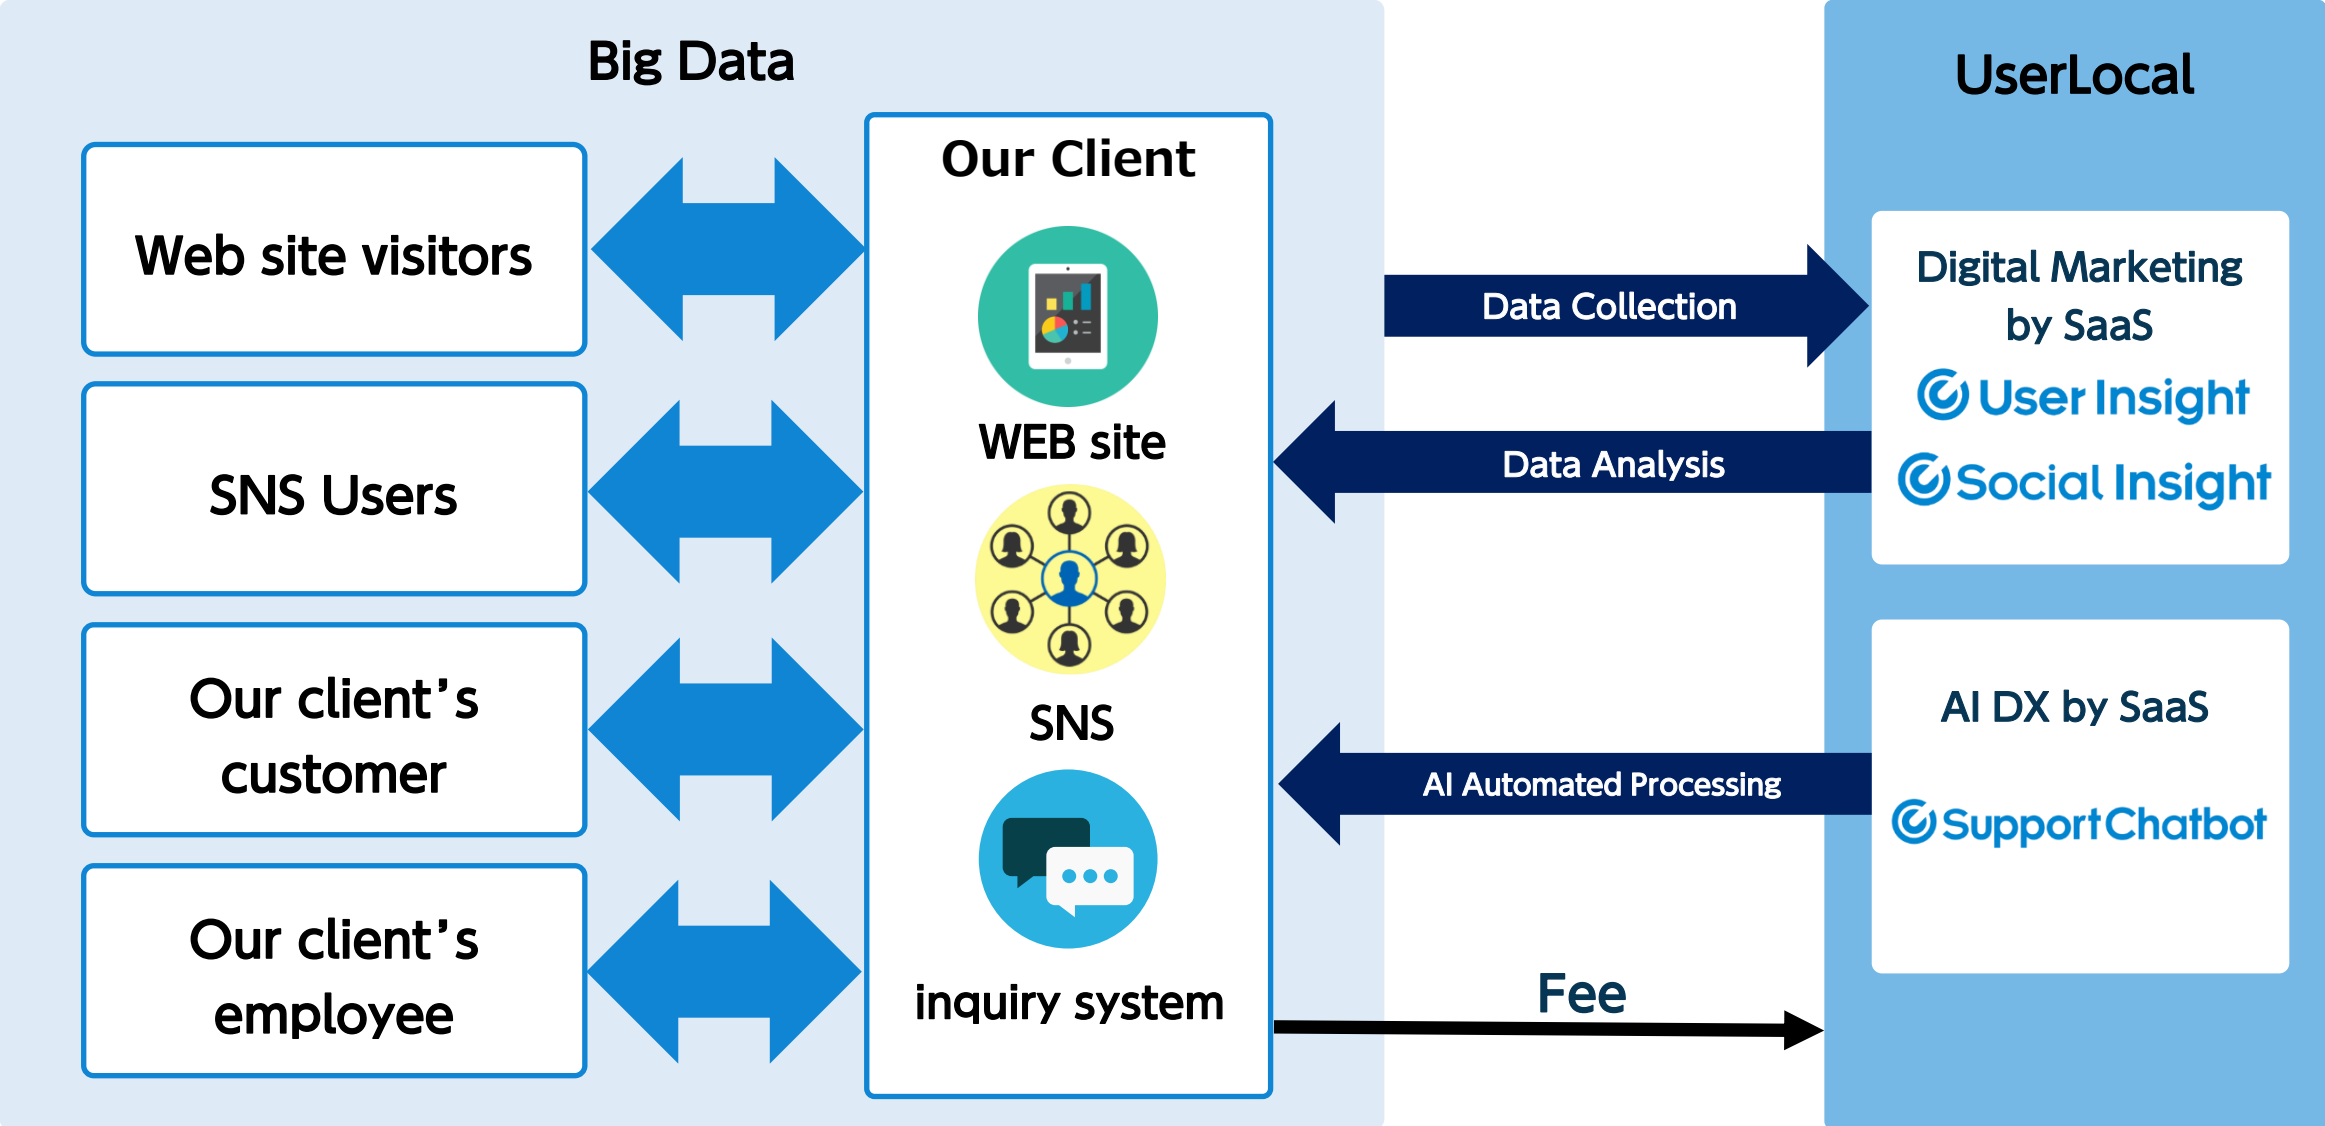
Big Data

Web site visitors

SNS Users

Our client's customer

Our client's employee

Our Client

WEB site

SNS

inquiry system

Data Collection

Data Analysis

AI Automated Processing

Fee

UserLocal

Digital Marketing by SaaS

User Insight

Social Insight

AI DX by SaaS

SupportChatbot